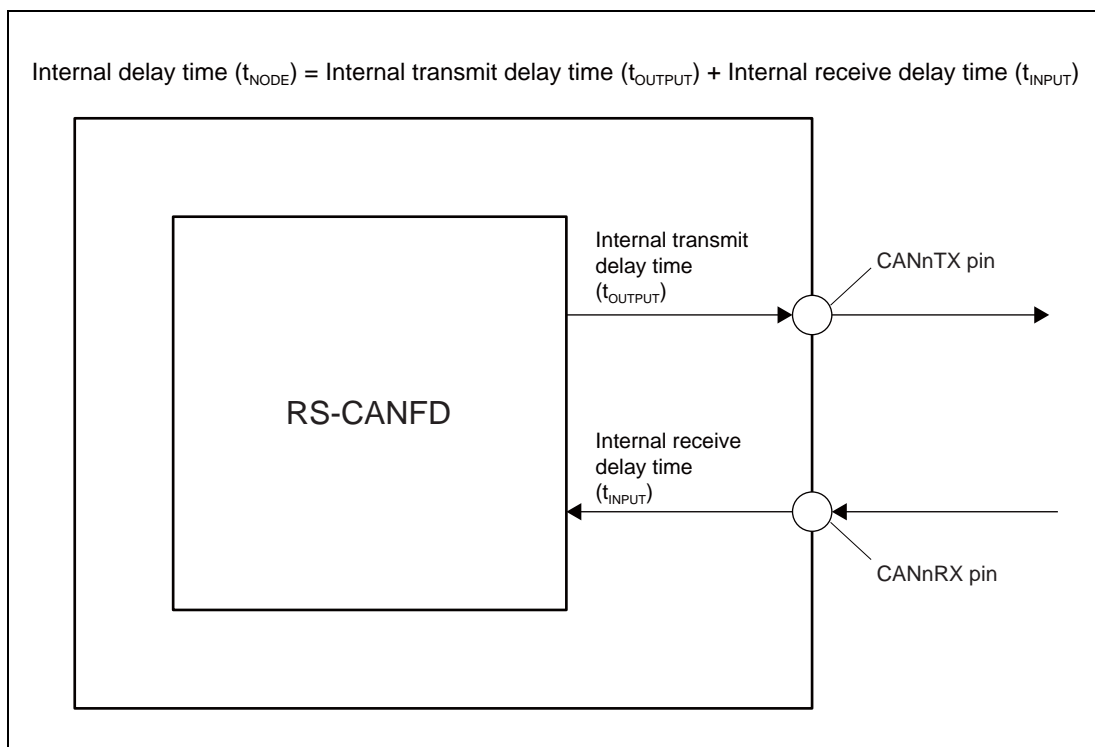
Internal delay time ($t_{NODE}$) = Internal transmit delay time ($t_{OUTPUT}$) + Internal receive delay time ($t_{INPUT}$)

RS-CANFD

Internal transmit delay time ($t_{OUTPUT}$)

CANnTX pin

Internal receive delay time ($t_{INPUT}$)

CANnRX pin